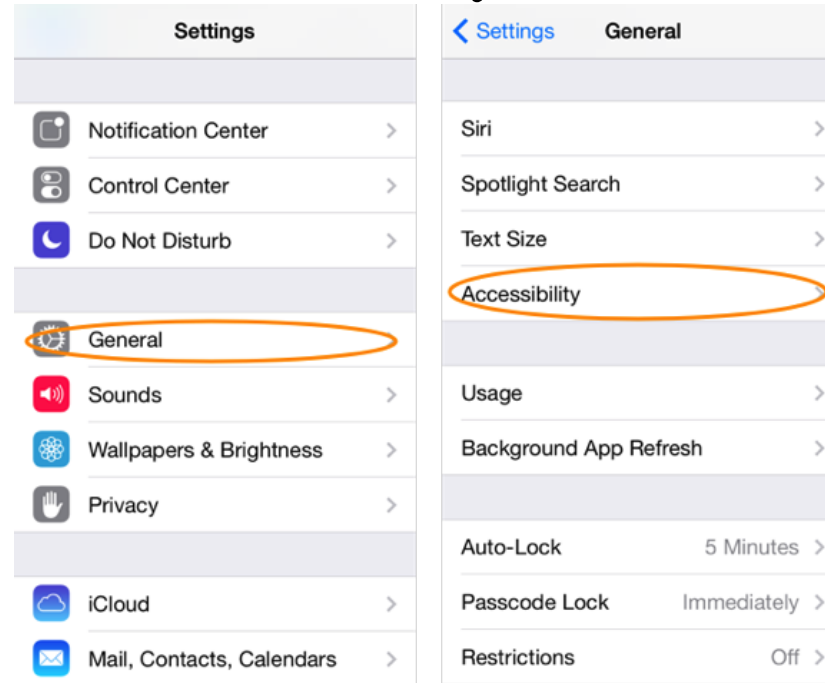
Settings

Notification Center

Control Center

Do Not Disturb

General

Sounds

Wallpapers & Brightness

Privacy

iCloud

Mail, Contacts, Calendars

< Settings General

Siri

Spotlight Search

Text Size

Accessibility

Usage

Background App Refresh

Auto-Lock 5 Minutes

Passcode Lock Immediately

Restrictions Off